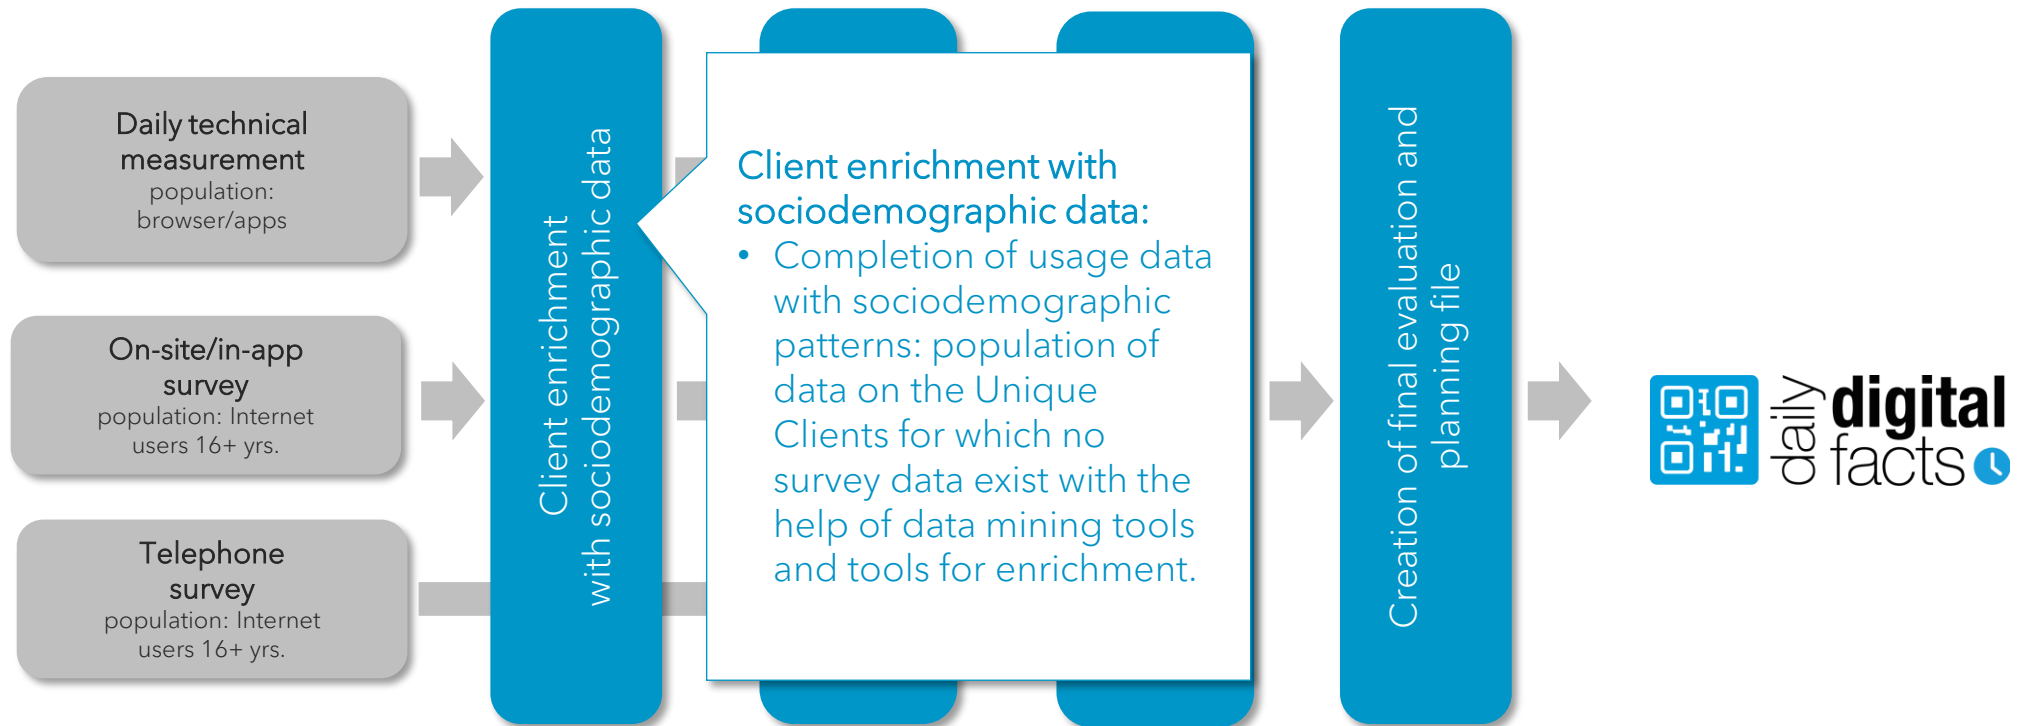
Daily technical measurement
population: browser/apps

On-site/in-app survey
population: Internet users 16+ yrs.

Telephone survey
population: Internet users 16+ yrs.

Client enrichment with sociodemographic data

Client enrichment with sociodemographic data:
• Completion of usage data with sociodemographic patterns: population of data on the Unique Clients for which no survey data exist with the help of data mining tools and tools for enrichment.

Creation of final evaluation and planning file

daily digital facts